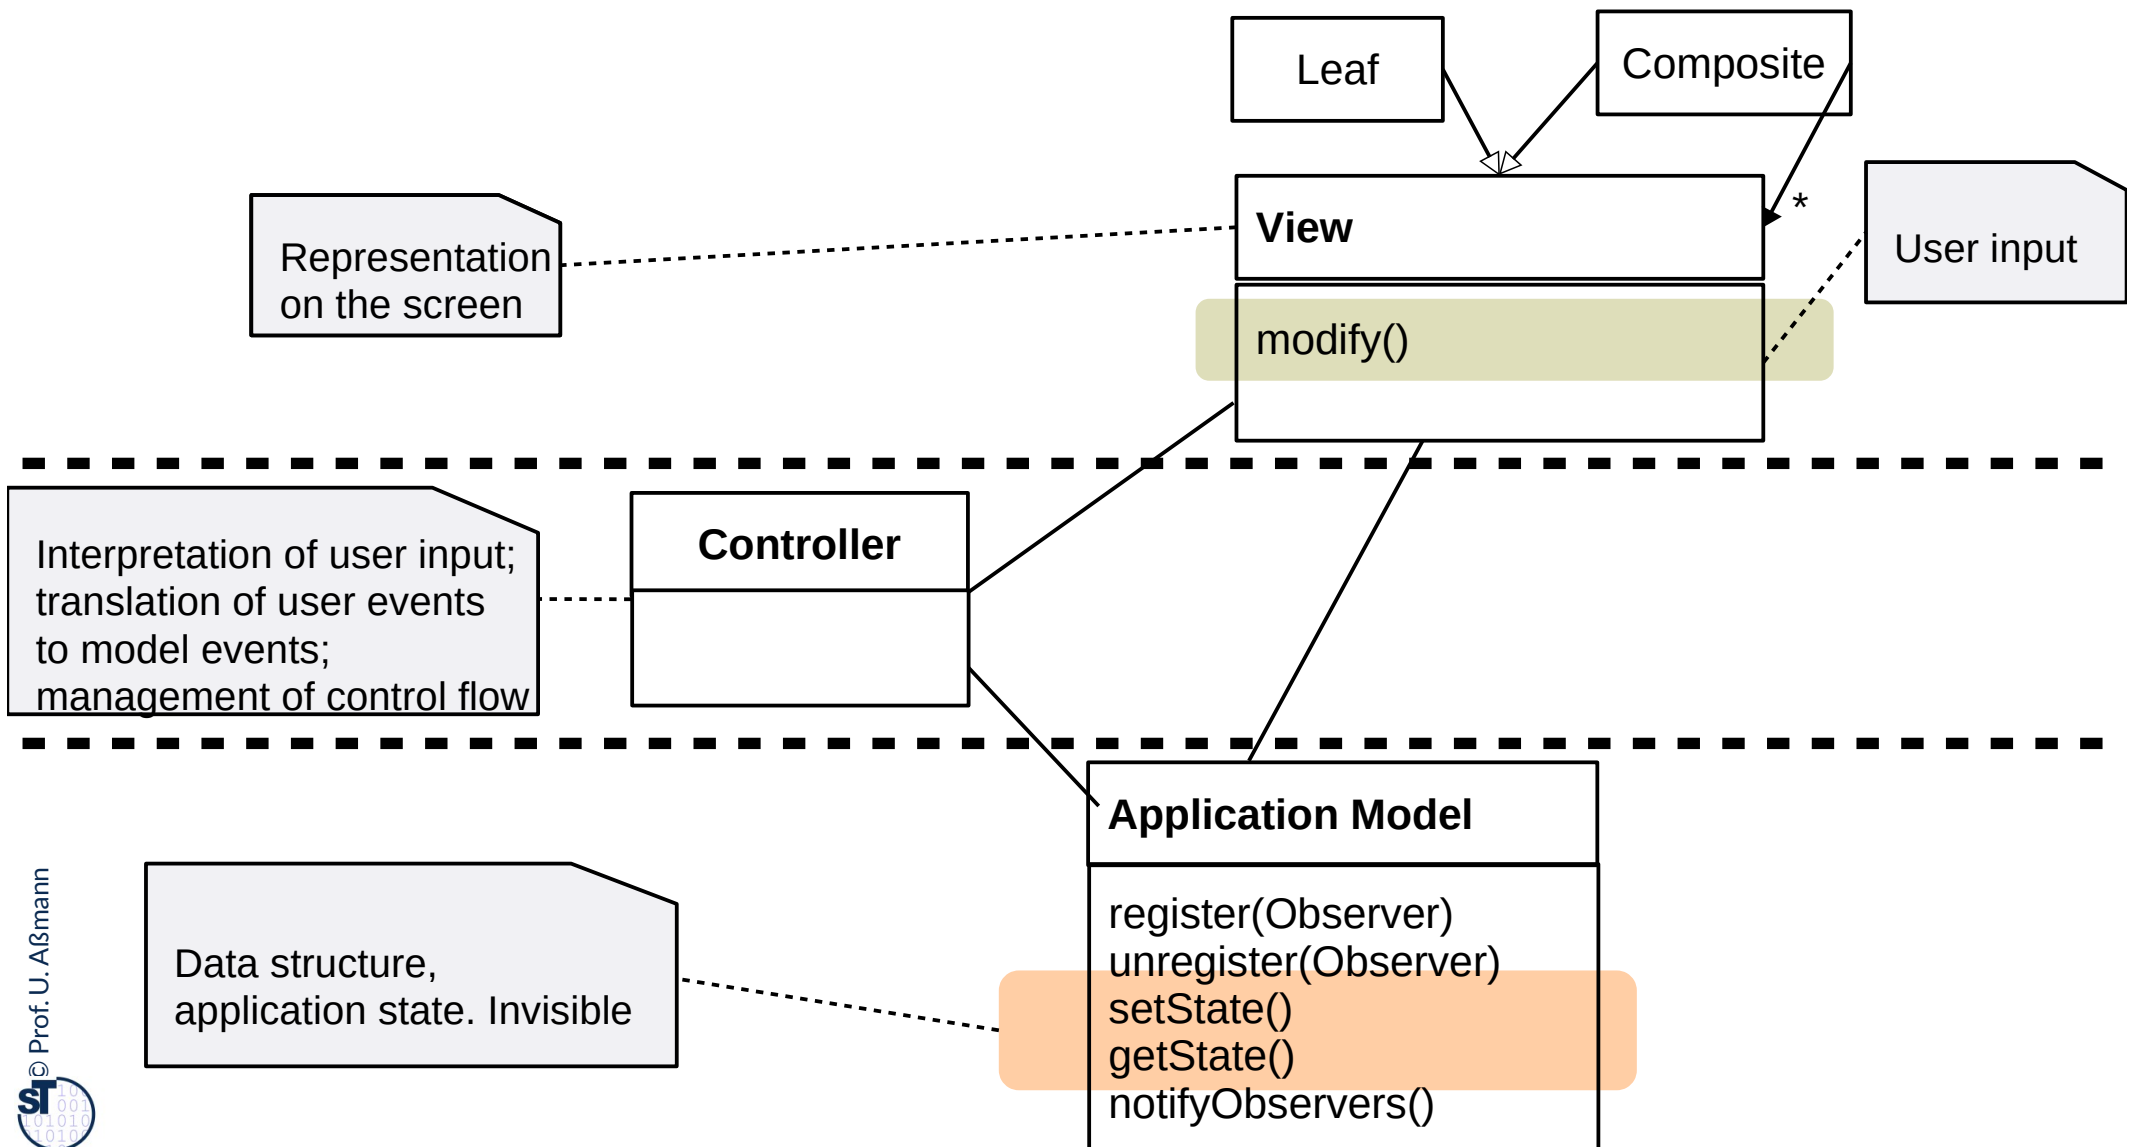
Leaf

Composite

View

*

User input

Representation on the screen

modify()

Controller

Interpretation of user input; translation of user events to model events; management of control flow

Application Model

register(Observer)
unregister(Observer)
setState()
getState()
notifyObservers()

Data structure, application state. Invisible

© Prof. U. Aßmann

ST